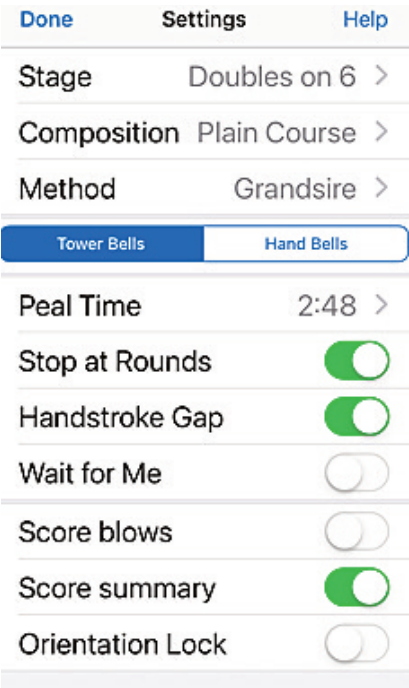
Done Settings Help

Stage Doubles on 6 >

Composition Plain Course >

Method Grandsire >

Tower Bells | Hand Bells

Peal Time 2:48 >

Stop at Rounds

Handstroke Gap

Wait for Me

Score blows

Score summary

Orientation Lock